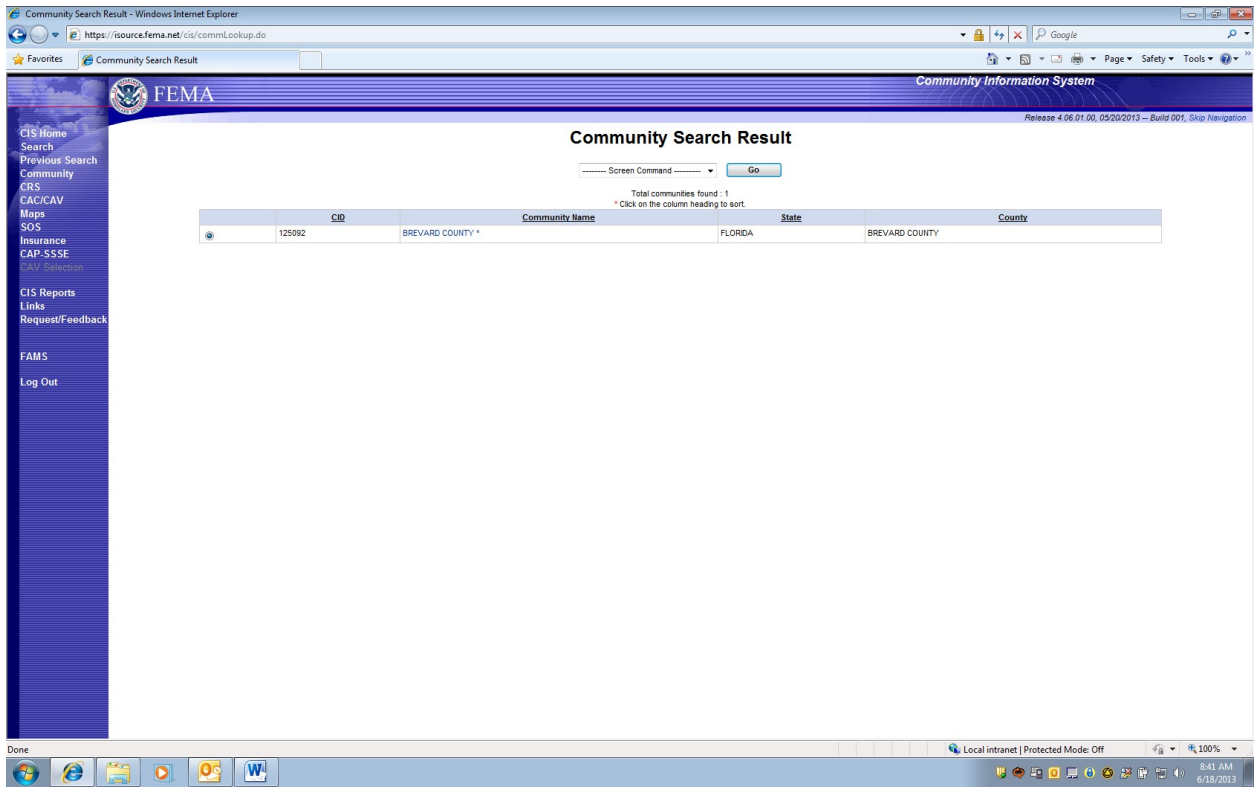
Community Search Result - Windows Internet Explorer

https://isource.fema.net/cis/commLookup.do

Google

Favorites | Community Search Result

Page ▾ Safety ▾ Tools ▾

FEMA

Community Information System

Release 4.06.01.00, 05/20/2013 -- Build 001, Skip Navigation

CIS Home
Search
Previous Search
Community
CRS
CAC/CAV
Maps
SOS
Insurance
CAP-SSSE
CAV Selection

CIS Reports
Links
Request/Feedback

FAMS

Log Out

Community Search Result

-------- Screen Command -------- Go

Total communities found : 1
* Click on the column heading to sort.

| | CID | Community Name | State | County |
|---|---|---|---|---|
| ◉ | 125092 | BREVARD COUNTY * | FLORIDA | BREVARD COUNTY |

Done

Local intranet | Protected Mode: Off

100%

8:41 AM
6/18/2013